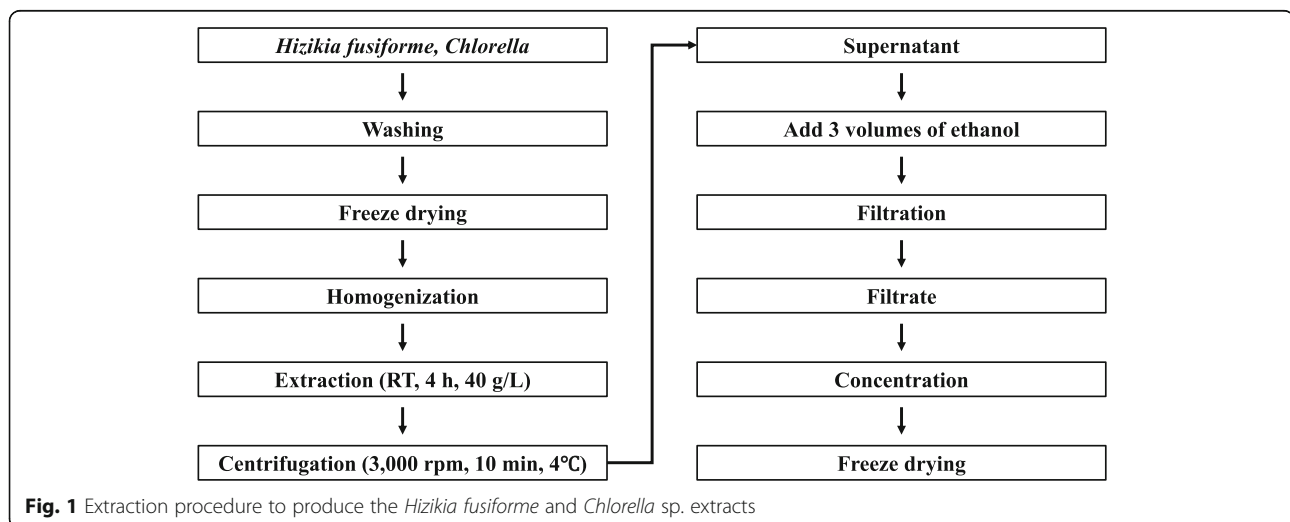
Hizikia fusiforme, Chlorella

Washing

Freeze drying

Homogenization

Extraction (RT, 4 h, 40 g/L)

Centrifugation (3,000 rpm, 10 min, 4℃)

Supernatant

Add 3 volumes of ethanol

Filtration

Filtrate

Concentration

Freeze drying

Fig. 1 Extraction procedure to produce the Hizikia fusiforme and Chlorella sp. extracts